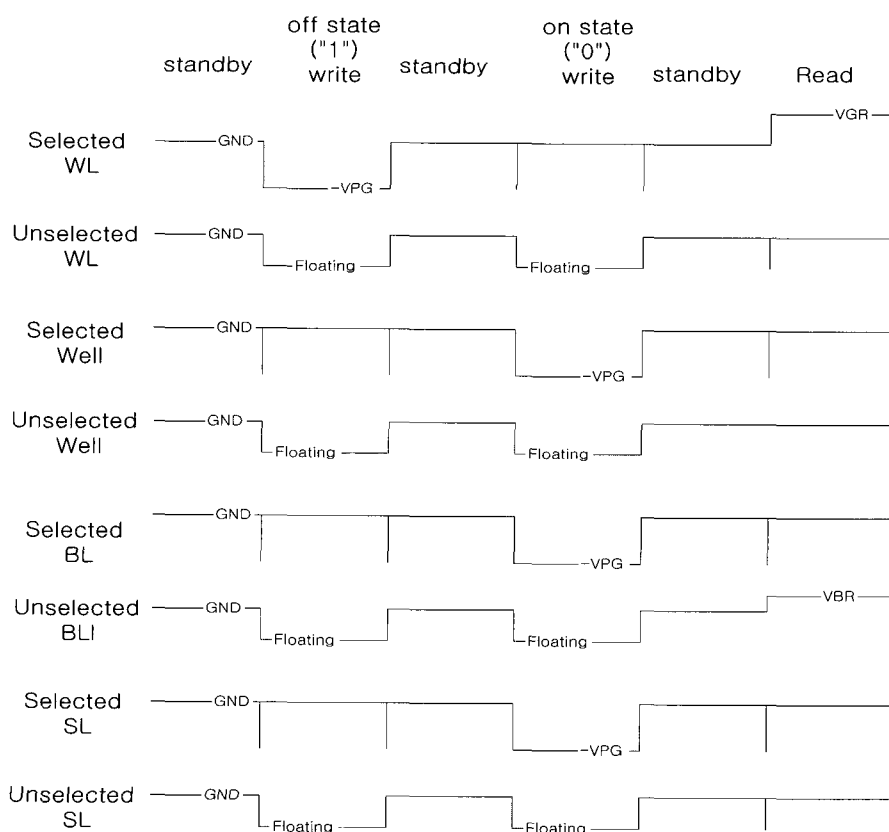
standby

off state ("1") write

standby

on state ("0") write

standby

Read

Selected WL

GND

-VPG

VGR

Unselected WL

GND

Floating

Floating

Selected Well

GND

-VPG

Unselected Well

GND

Floating

Floating

Selected BL

GND

-VPG

Unselected BLI

GND

Floating

Floating

VBR

Selected SL

GND

-VPG

Unselected SL

GND

Floating

Floating